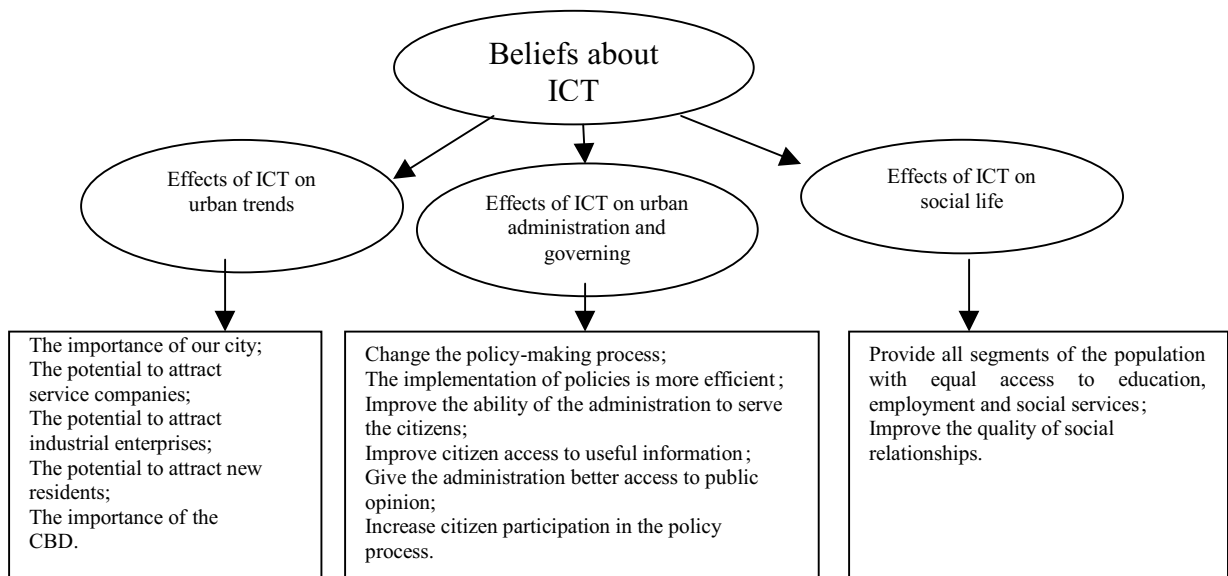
Beliefs about ICT

Effects of ICT on urban trends

Effects of ICT on urban administration and governing

Effects of ICT on social life

The importance of our city;
The potential to attract service companies;
The potential to attract industrial enterprises;
The potential to attract new residents;
The importance of the CBD.

Change the policy-making process;
The implementation of policies is more efficient;
Improve the ability of the administration to serve the citizens;
Improve citizen access to useful information;
Give the administration better access to public opinion;
Increase citizen participation in the policy process.

Provide all segments of the population with equal access to education, employment and social services;
Improve the quality of social relationships.